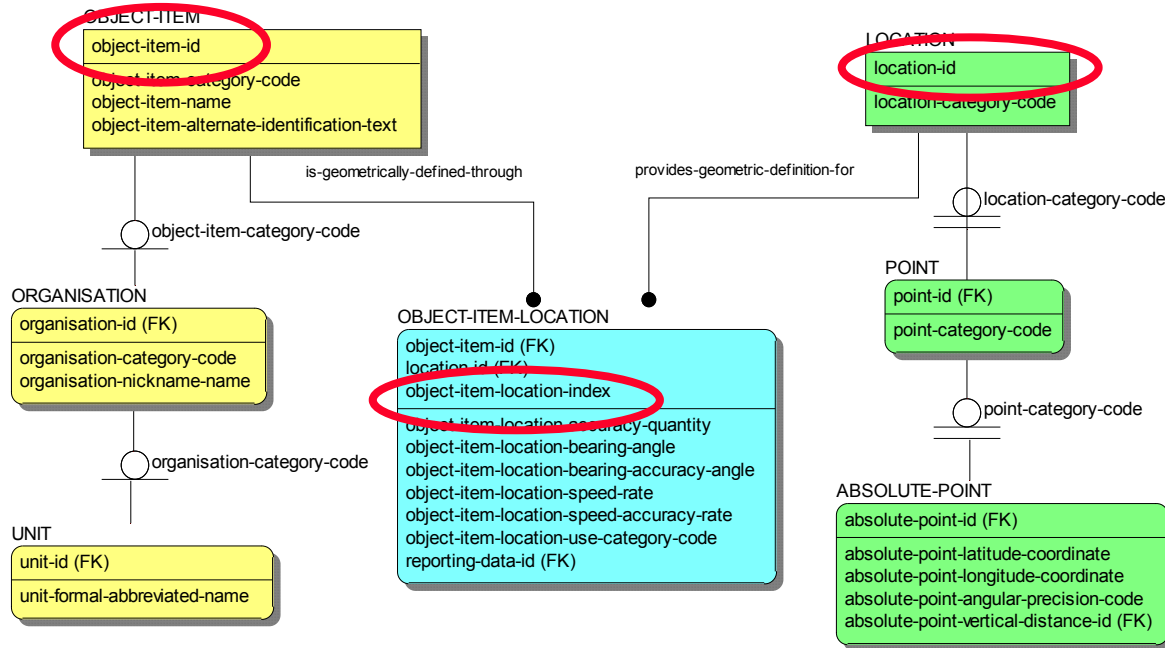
OBJECT-ITEM
object-item-id
object-item-category-code
object-item-name
object-item-alternate-identification-text

is-geometrically-defined-through

provides-geometric-definition-for

LOCATION
location-id
location-category-code

location-category-code

object-item-category-code

POINT
point-id (FK)
point-category-code

ORGANISATION
organisation-id (FK)
organisation-category-code
organisation-nickname-name

OBJECT-ITEM-LOCATION
object-item-id (FK)
location-id (FK)
object-item-location-index
object-item-location-accuracy-quantity
object-item-location-bearing-angle
object-item-location-bearing-accuracy-angle
object-item-location-speed-rate
object-item-location-speed-accuracy-rate
object-item-location-use-category-code
reporting-data-id (FK)

point-category-code

organisation-category-code

ABSOLUTE-POINT
absolute-point-id (FK)
absolute-point-latitude-coordinate
absolute-point-longitude-coordinate
absolute-point-angular-precision-code
absolute-point-vertical-distance-id (FK)

UNIT
unit-id (FK)
unit-formal-abbreviated-name